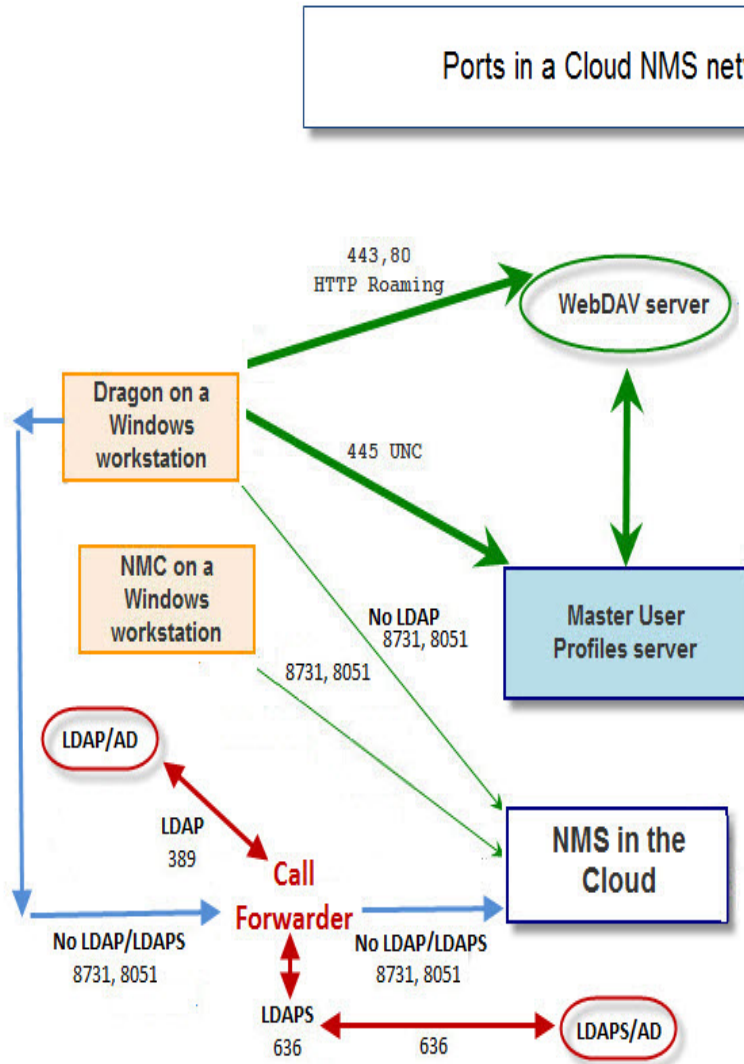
Ports in a Cloud NMS net

443,80
HTTP Roaming

WebDAV server

Dragon on a Windows workstation

445 UNC

NMC on a Windows workstation

No LDAP
8731, 8051

Master User Profiles server

8731, 8051

LDAP/AD

LDAP
389

NMS in the Cloud

Call Forwarder

No LDAP/LDAPS
8731, 8051

No LDAP/LDAPS
8731, 8051

LDAPS
636

636

LDAPS/AD